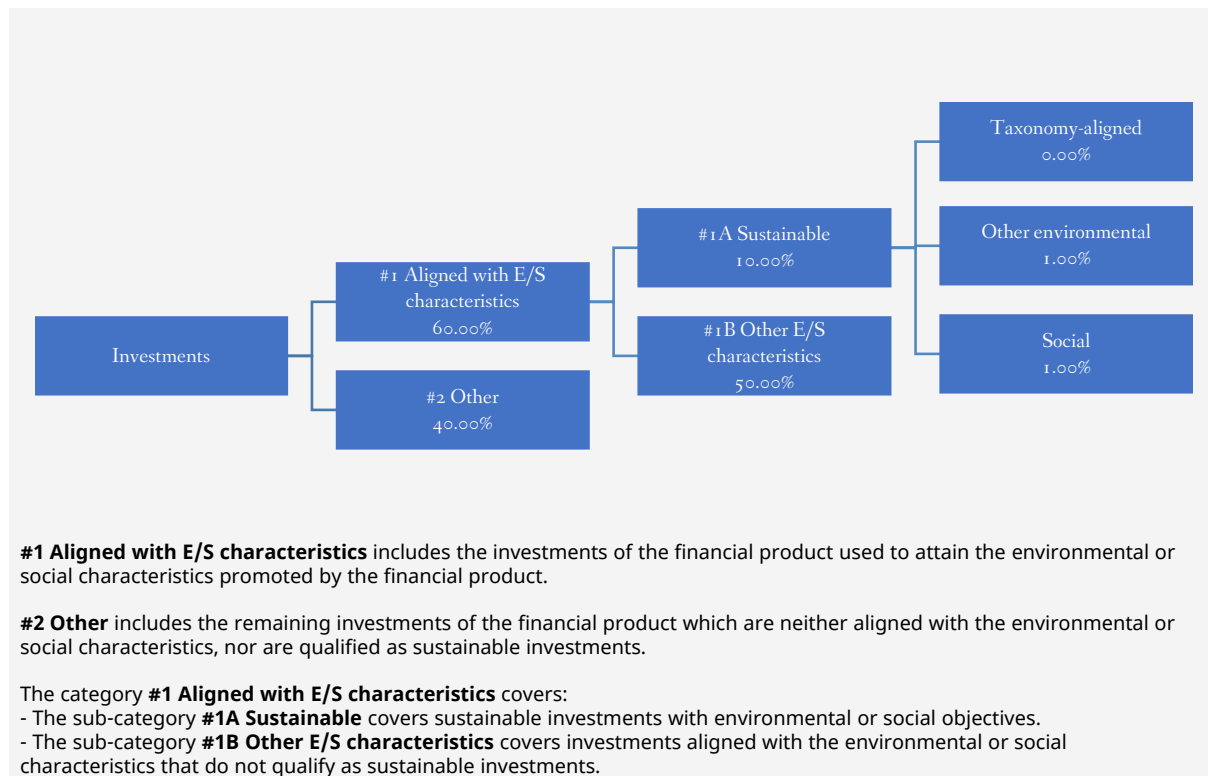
Taxonomy-aligned
0.00%

#1A Sustainable
10.00%

Other environmental
1.00%

#1 Aligned with E/S characteristics
60.00%

Investments

#1B Other E/S characteristics
50.00%

Social
1.00%

#2 Other
40.00%

**#1 Aligned with E/S characteristics** includes the investments of the financial product used to attain the environmental or social characteristics promoted by the financial product.

**#2 Other** includes the remaining investments of the financial product which are neither aligned with the environmental or social characteristics, nor are qualified as sustainable investments.

The category **#1 Aligned with E/S characteristics** covers:
- The sub-category **#1A Sustainable** covers sustainable investments with environmental or social objectives.
- The sub-category **#1B Other E/S characteristics** covers investments aligned with the environmental or social characteristics that do not qualify as sustainable investments.